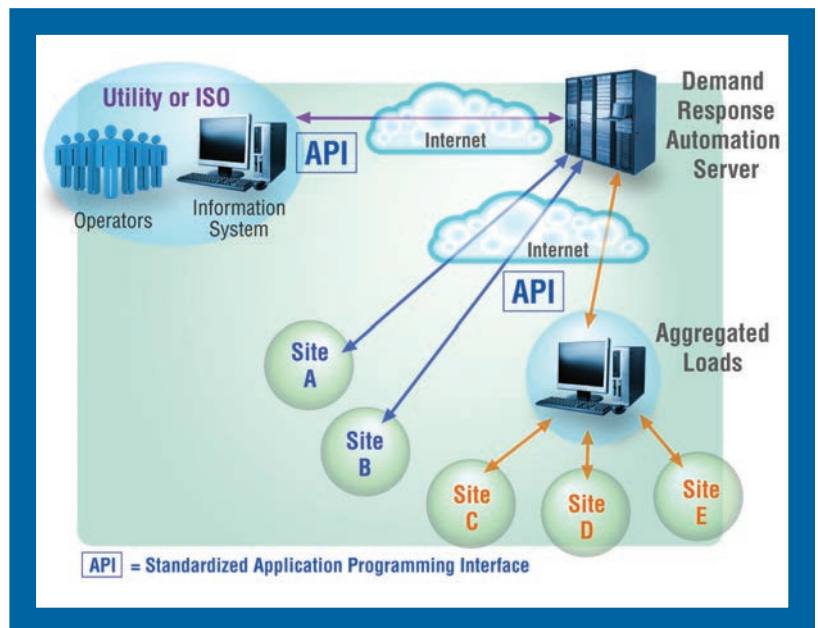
Utility or ISO

Operators

Information System

API

Internet

Demand Response Automation Server

Internet

API

Aggregated Loads

Site A

Site B

Site C

Site D

Site E

API = Standardized Application Programming Interface